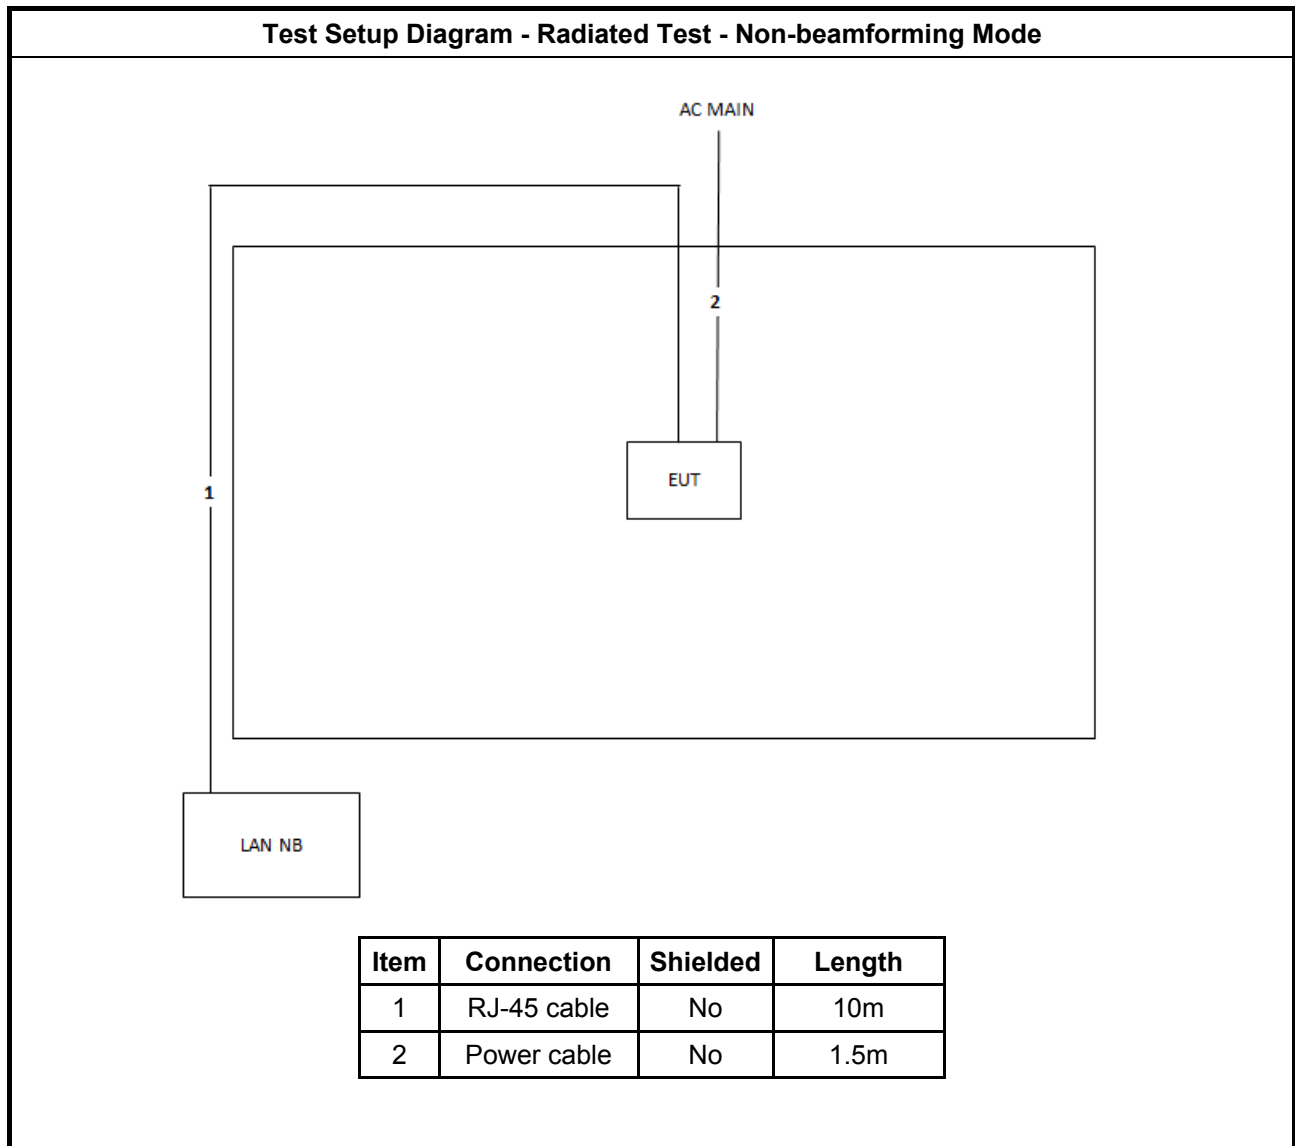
Test Setup Diagram - Radiated Test - Non-beamforming Mode

AC MAIN

2

1

EUT

LAN NB

| Item | Connection | Shielded | Length |
|---|---|---|---|
| 1 | RJ-45 cable | No | 10m |
| 2 | Power cable | No | 1.5m |